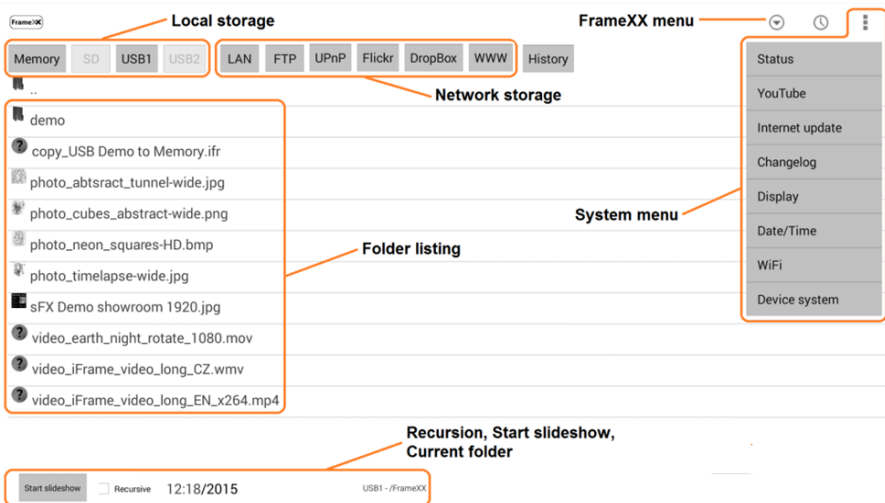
FrameXX

Local storage

FrameXX menu

Memory SD USB1 USB2

LAN FTP UPnP Flickr DropBox WWW History

..

Network storage

demo

copy_USB Demo to Memory.ifr

photo_abtsract_tunnel-wide.jpg

photo_cubes_abstract-wide.png

photo_neon_squares-HD.bmp

photo_timelapse-wide.jpg

sFX Demo showroom 1920.jpg

video_earth_night_rotate_1080.mov

video_iFrame_video_long_CZ.wmv

video_iFrame_video_long_EN_x264.mp4

Folder listing

System menu

Status

YouTube

Internet update

Changelog

Display

Date/Time

WiFi

Device system

Recursion, Start slideshow, Current folder

Start slideshow Recursive 12:18/2015 USB1 - /FrameXX